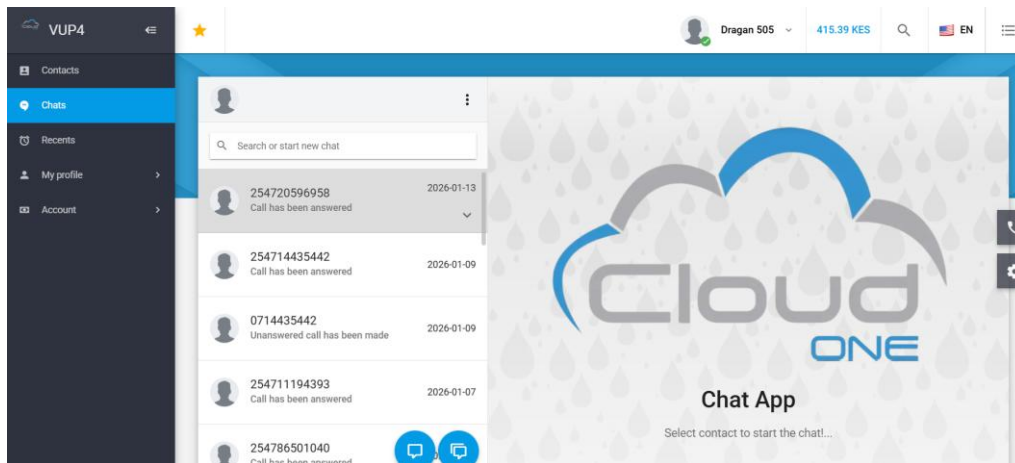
VUP4

Contacts
Chats
Recents
My profile
Account

Dragan 505
415.39 KES
EN

Search or start new chat

254720596958
Call has been answered
2026-01-13

254714435442
Call has been answered
2026-01-09

0714435442
Unanswered call has been made
2026-01-09

254711194393
Call has been answered
2026-01-07

254786501040
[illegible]

Cloud
ONE

Chat App
Select contact to start the chat!...